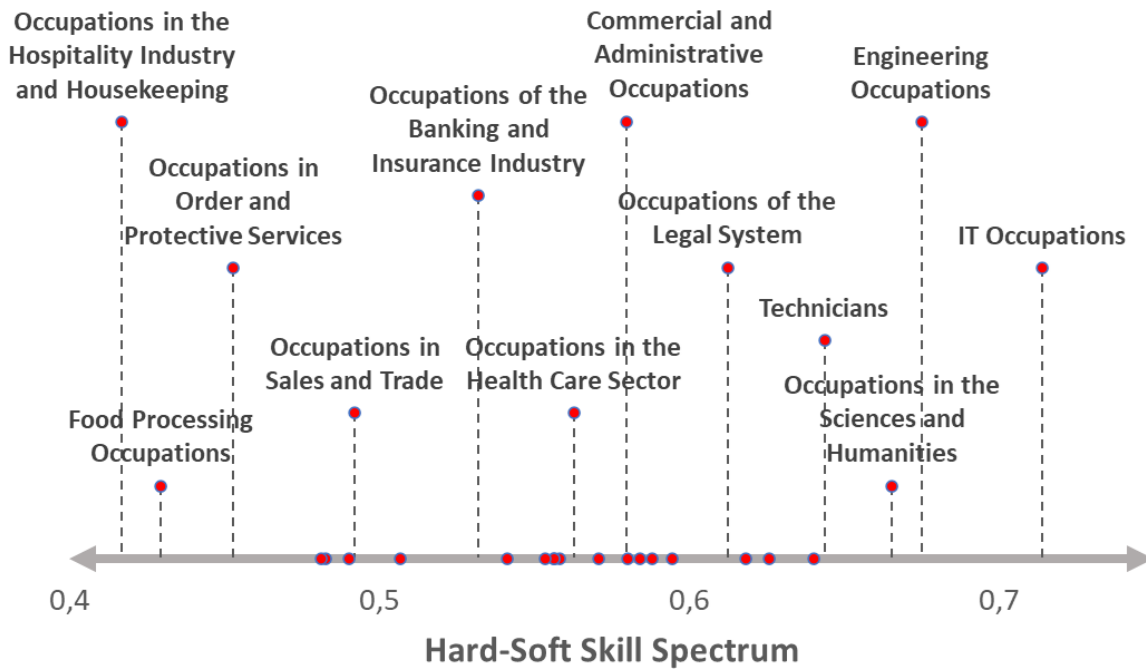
Occupations in the Hospitality Industry and Housekeeping

Commercial and Administrative Occupations

Engineering Occupations

Occupations of the Banking and Insurance Industry

Occupations in Order and Protective Services

Occupations of the Legal System

IT Occupations

Technicians

Occupations in Sales and Trade

Occupations in the Health Care Sector

Occupations in the Sciences and Humanities

Food Processing Occupations

0,4

0,5

0,6

0,7

Hard-Soft Skill Spectrum